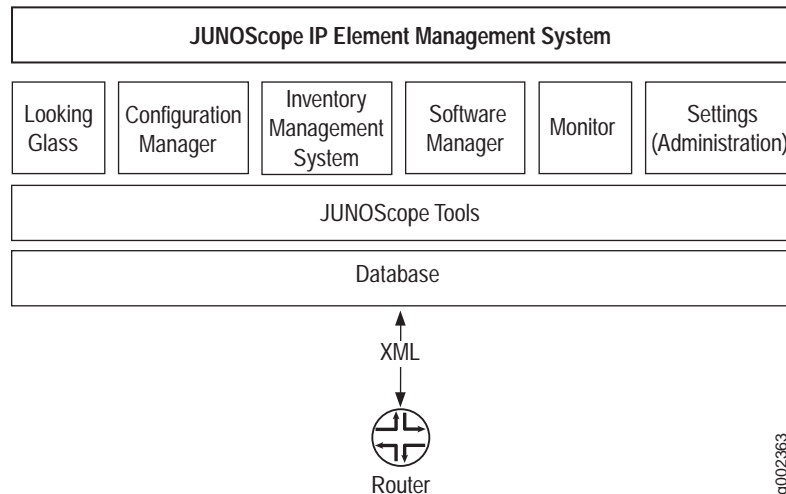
JUNOScope IP Element Management System

Looking Glass

Configuration Manager

Inventory Management System

Software Manager

Monitor

Settings (Administration)

JUNOScope Tools

Database

XML

Router

g002363